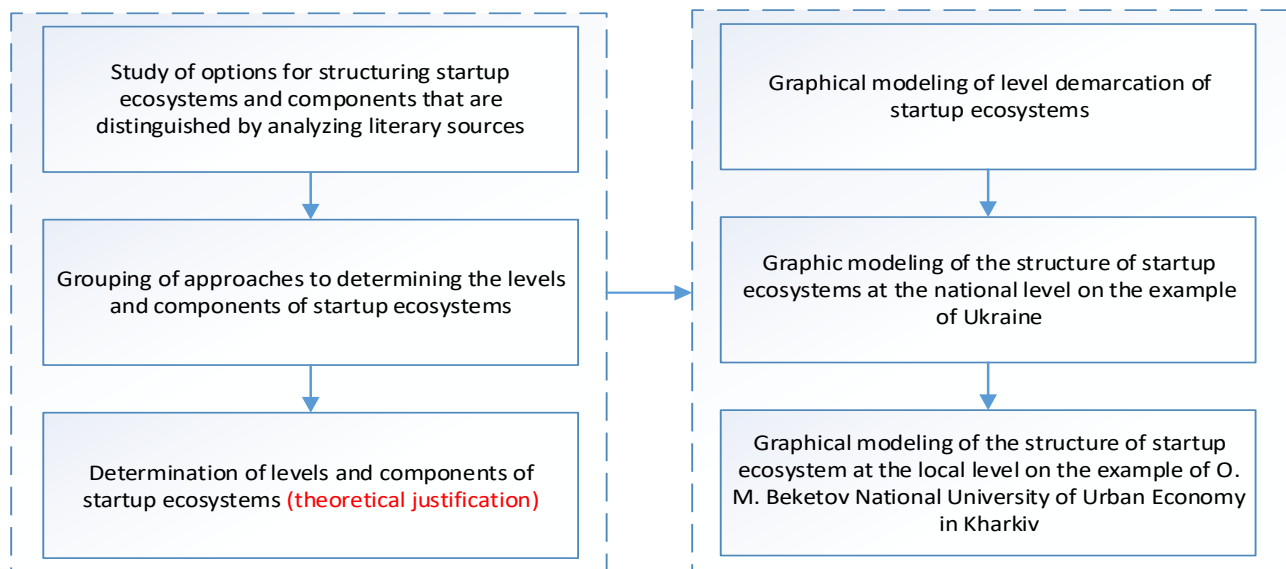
Study of options for structuring startup ecosystems and components that are distinguished by analyzing literary sources

Grouping of approaches to determining the levels and components of startup ecosystems

Determination of levels and components of startup ecosystems (theoretical justification)

Graphical modeling of level demarcation of startup ecosystems

Graphic modeling of the structure of startup ecosystems at the national level on the example of Ukraine

Graphical modeling of the structure of startup ecosystem at the local level on the example of O. M. Beketov National University of Urban Economy in Kharkiv